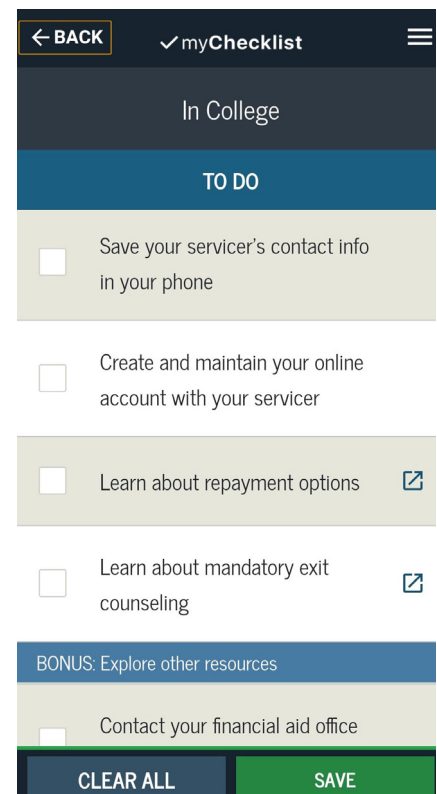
← BACK

✓myChecklist

In College

TO DO

Save your servicer's contact info in your phone

Create and maintain your online account with your servicer

Learn about repayment options

Learn about mandatory exit counseling

BONUS: Explore other resources

Contact your financial aid office

CLEAR ALL

SAVE